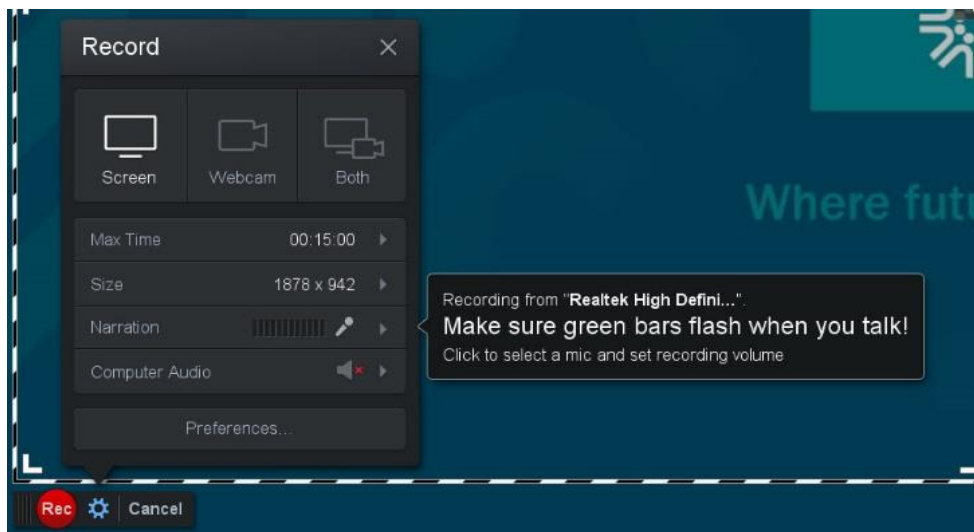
Record

Screen
Webcam
Both

Max Time 00:15:00
Size 1878 x 942
Narration
Computer Audio

Preferences...

Where futu

Recording from "Realtek High Defini...".
Make sure green bars flash when you talk!
Click to select a mic and set recording volume

Rec
Cancel